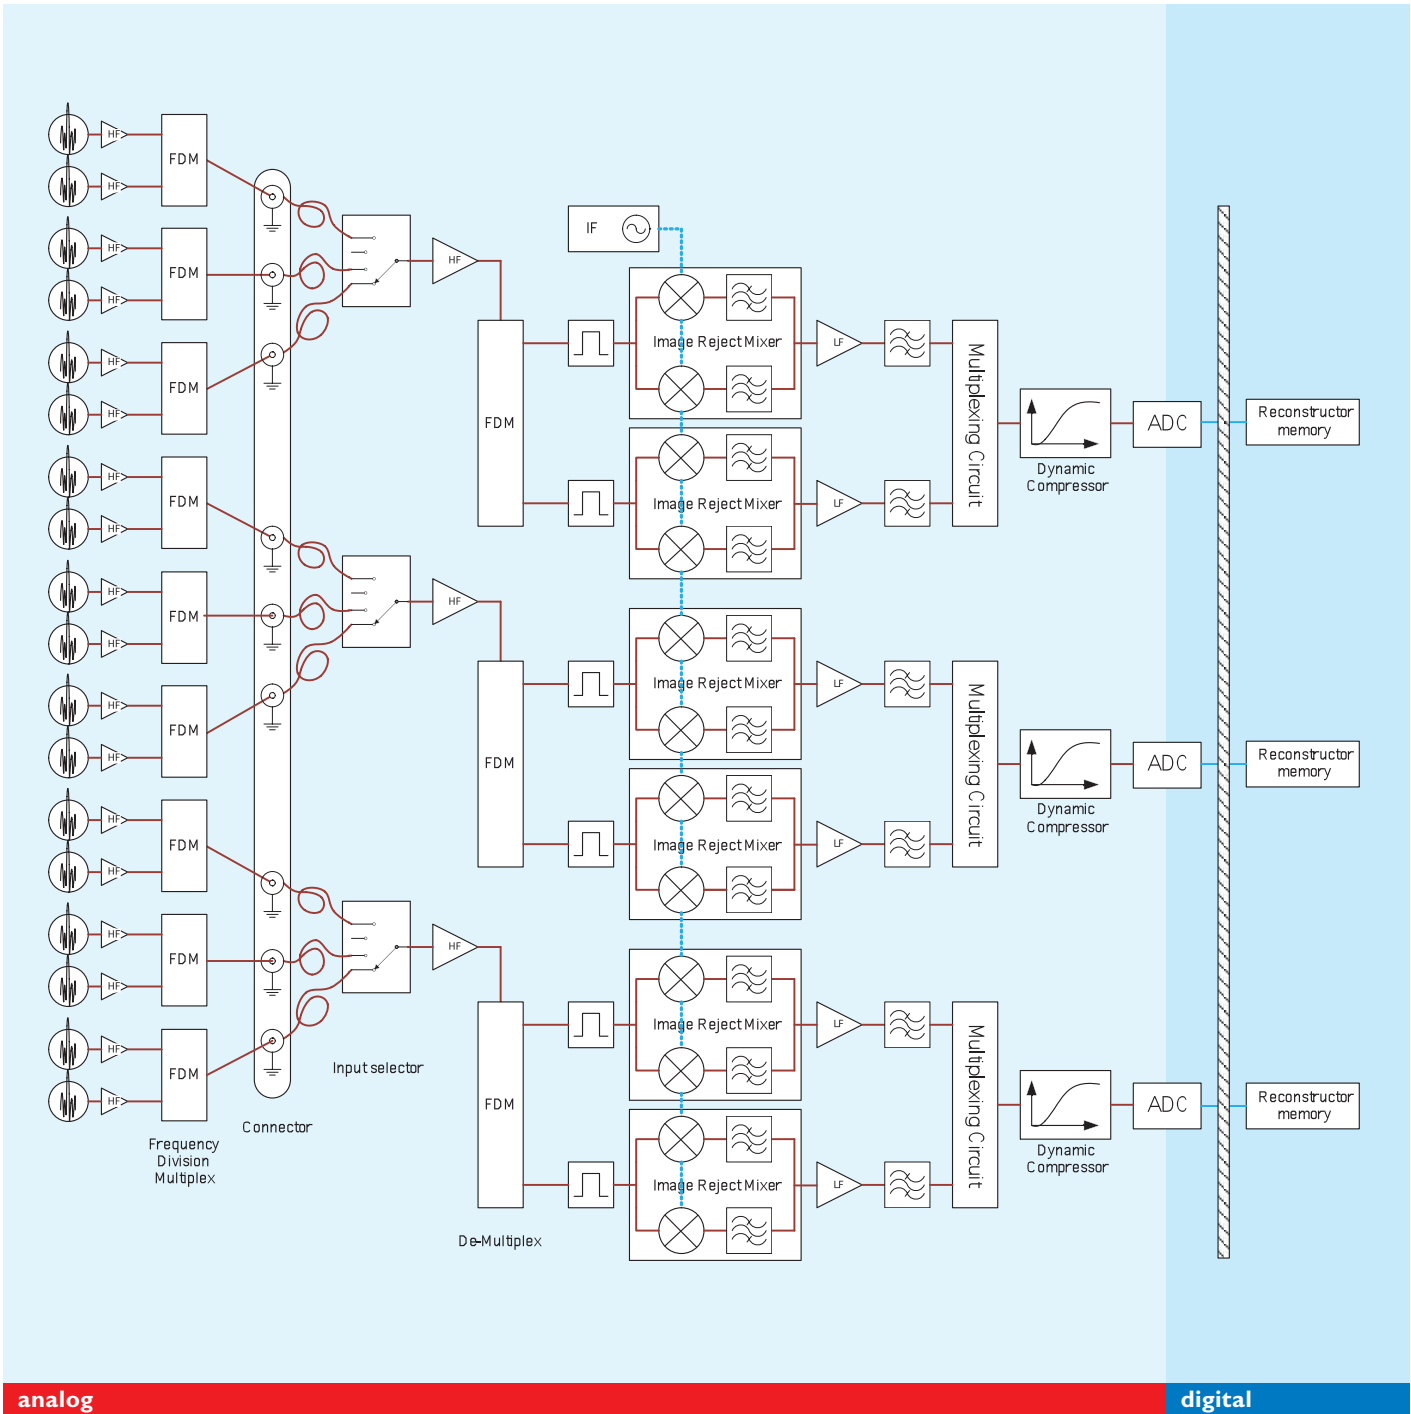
HF
HF
FDM
HF
HF
FDM
HF
HF
FDM
HF
HF
FDM
HF
HF
FDM
HF
HF
FDM
HF
HF
FDM
HF
HF
FDM
HF
HF
FDM

Frequency Division Multiplex

Connector

Input selector

HF
HF
HF

FDM
FDM
FDM

De-Multiplex

IF

Image Reject Mixer
Image Reject Mixer
Image Reject Mixer
Image Reject Mixer
Image Reject Mixer
Image Reject Mixer

LF
LF
LF
LF
LF
LF

Multiplexing Circuit
Multiplexing Circuit
Multiplexing Circuit

Dynamic Compressor
Dynamic Compressor
Dynamic Compressor

ADC
ADC
ADC

Reconstructor memory
Reconstructor memory
Reconstructor memory

analog
digital